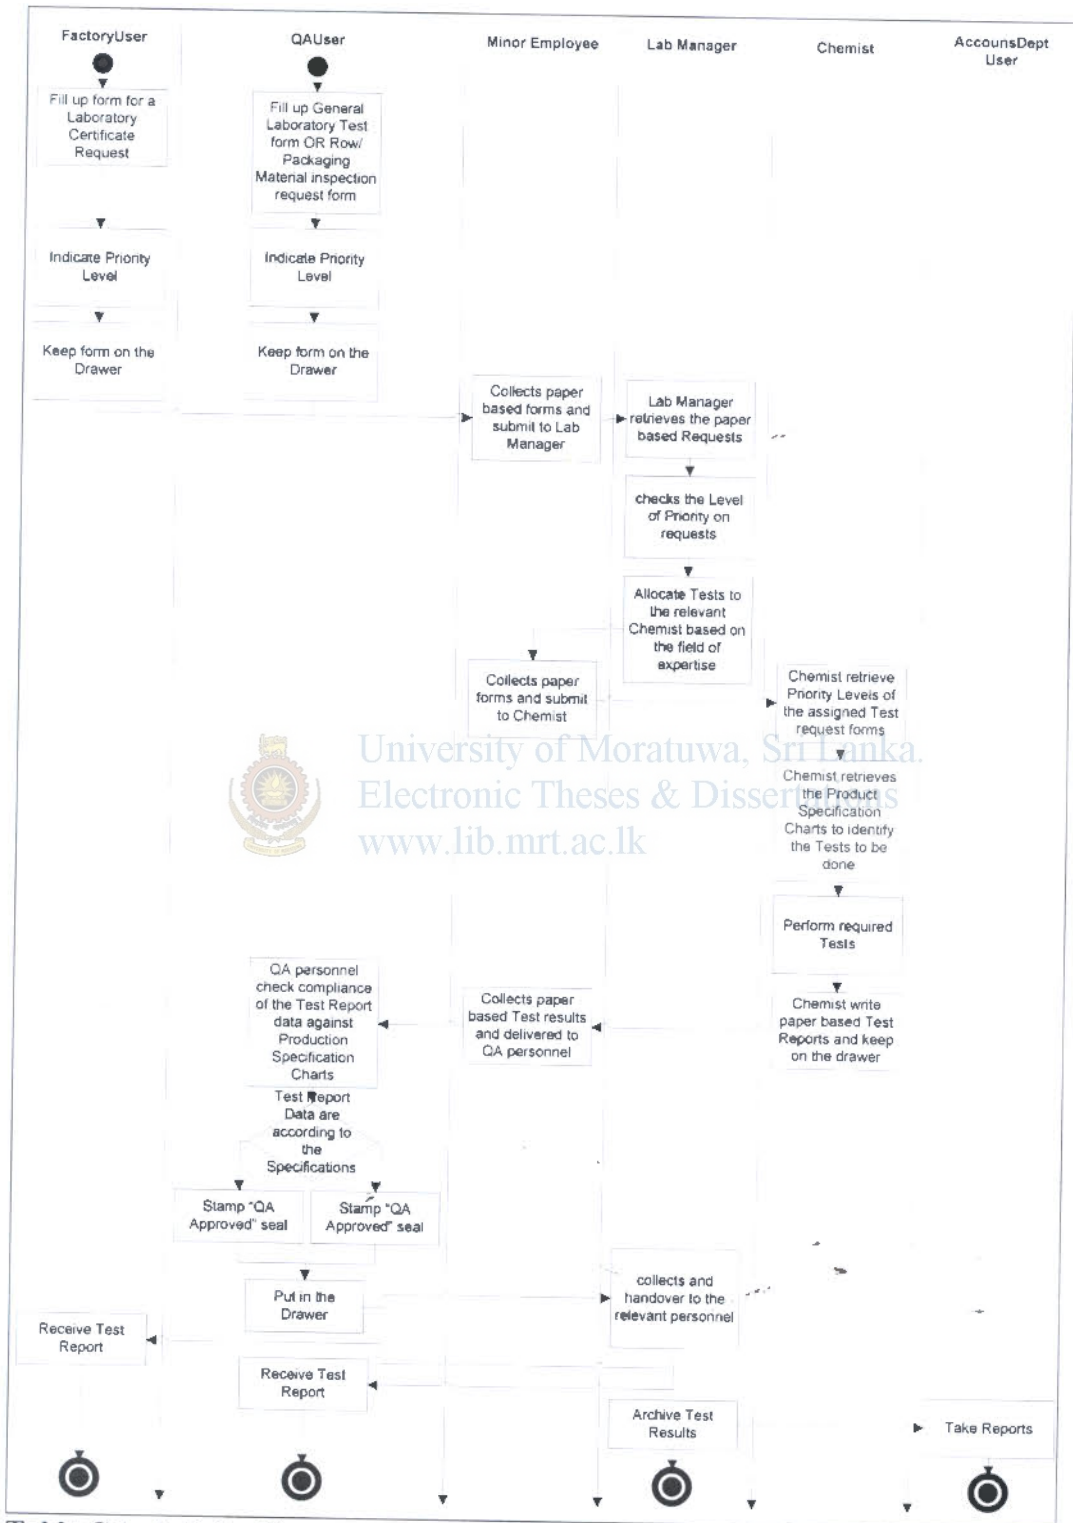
FactoryUser

QAUser

Minor Employee

Lab Manager

Chemist

AccounsDept User

Fill up form for a Laboratory Certificate Request

Fill up General Laboratory Test form OR Row/ Packaging Material inspection request form

Indicate Priority Level

Indicate Priority Level

Keep form on the Drawer

Keep form on the Drawer

Collects paper based forms and submit to Lab Manager

Lab Manager retrieves the paper based Requests

checks the Level of Priority on requests

Allocate Tests to the relevant Chemist based on the field of expertise

Collects paper forms and submit to Chemist

Chemist retrieve Priority Levels of the assigned Test request forms

University of Moratuwa, Sri Lanka. Electronic Theses & Dissertations www.lib.mrt.ac.lk

Chemist retrieves the Product Specification Charts to identify the Tests to be done

Perform required Tests

QA personnel check compliance of the Test Report data against Production Specification Charts

Collects paper based Test results and delivered to QA personnel

Chemist write paper based Test Reports and keep on the drawer

Test Report Data are according to the Specifications

Stamp "QA Approved" seal

Stamp "QA Approved" seal

Put in the Drawer

collects and handover to the relevant personnel

Receive Test Report

Receive Test Report

Archive Test Results

Take Reports